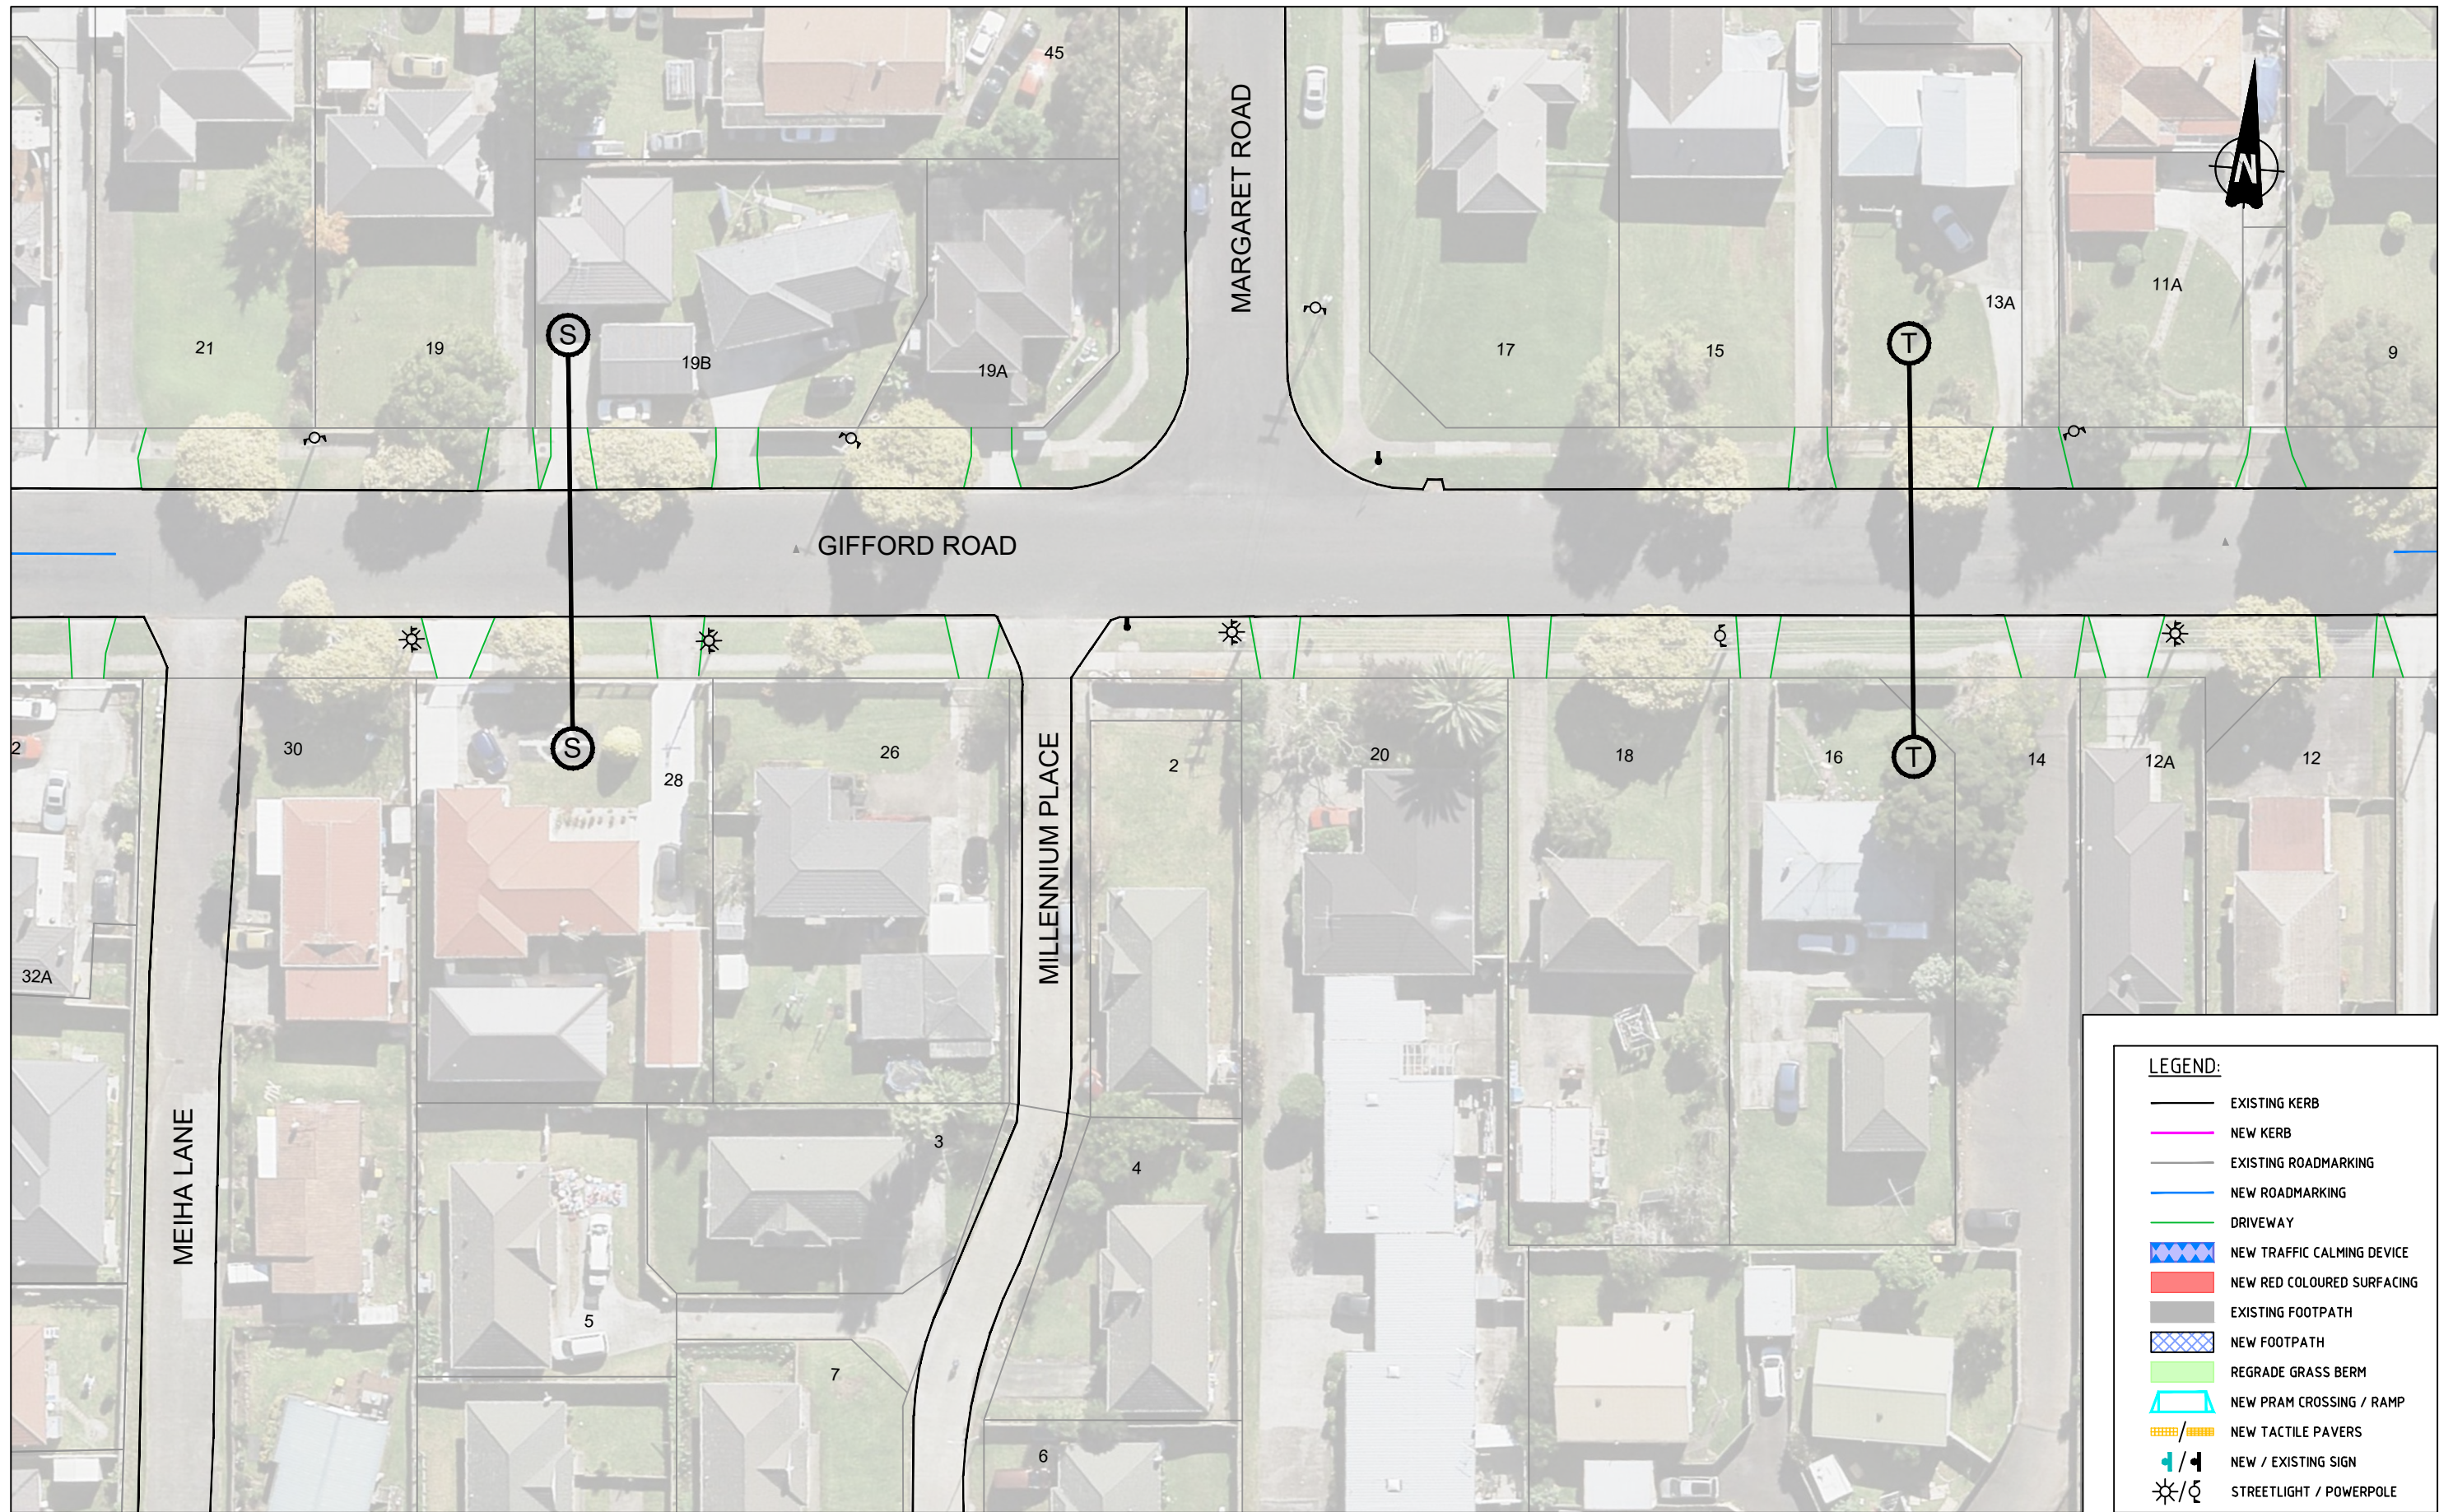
45

MARGARET ROAD

N

21

19

S

19B

19A

17

15

T

13A

11A

9

GIFFORD ROAD

2

30

S

28

26

MILLENNIUM PLACE

2

20

18

16

T

14

12A

12

32A

MEIHA LANE

3

4

5

7

6

LEGEND:

EXISTING KERB
NEW KERB
EXISTING ROADMARKING
NEW ROADMARKING
DRIVEWAY
NEW TRAFFIC CALMING DEVICE
NEW RED COLOURED SURFACING
EXISTING FOOTPATH
NEW FOOTPATH
REGRADE GRASS BERM
NEW PRAM CROSSING / RAMP
NEW TACTILE PAVERS
NEW / EXISTING SIGN
STREETLIGHT / POWERPOLE